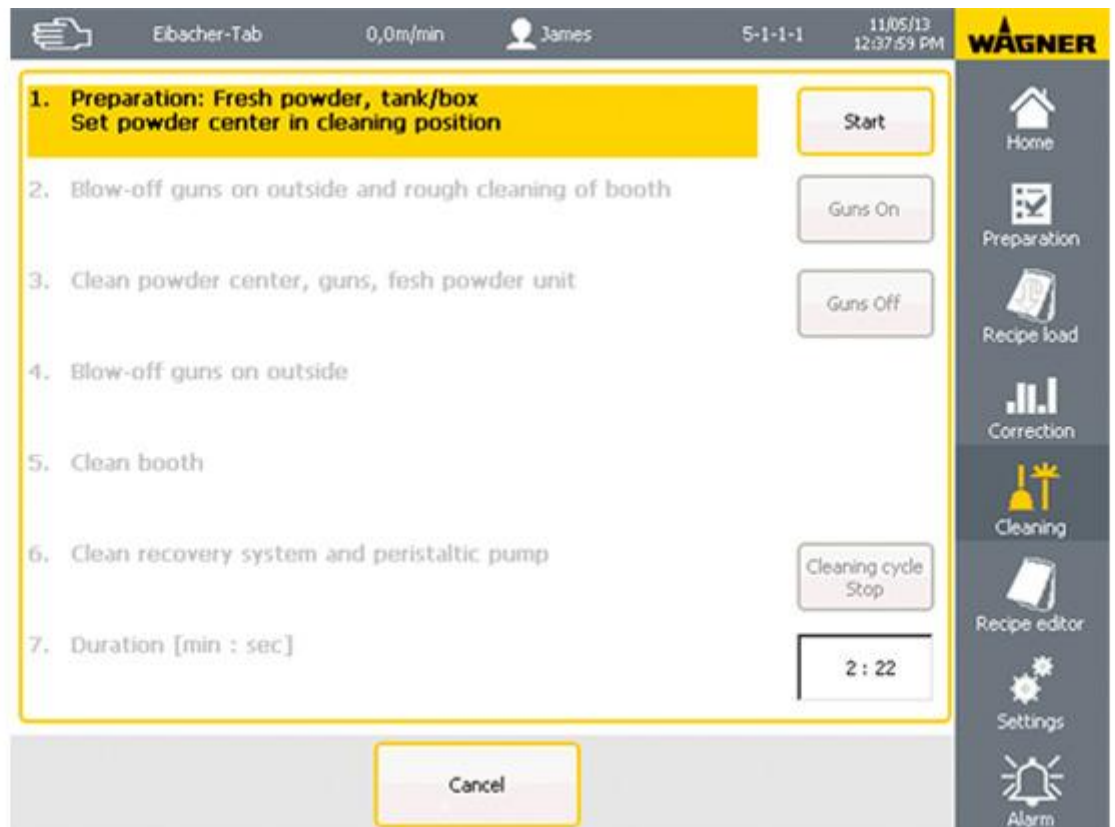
Eibacher-Tab 0,0m/min James 5-1-1-1 11/05/13 12:37:59 PM

WAGNER

1. Preparation: Fresh powder, tank/box
Set powder center in cleaning position

Start

2. Blow-off guns on outside and rough cleaning of booth

Guns On

3. Clean powder center, guns, fesh powder unit

Guns Off

4. Blow-off guns on outside

5. Clean booth

6. Clean recovery system and peristaltic pump

Cleaning cycle Stop

7. Duration [min : sec]

2 : 22

Cancel

Home

Preparation

Recipe load

Correction

Cleaning

Recipe editor

Settings

Alarm